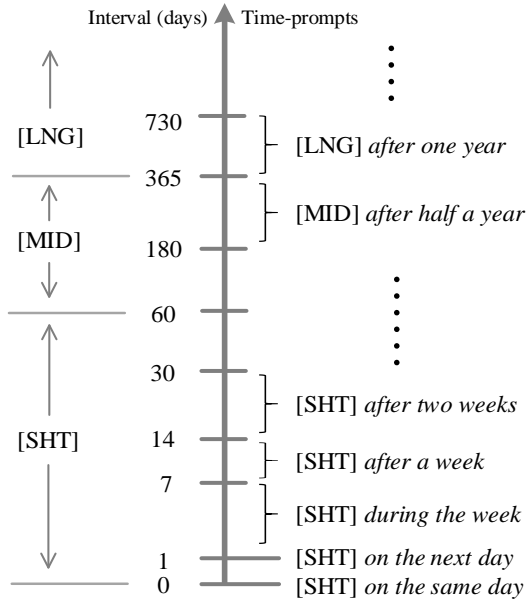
Interval (days) Time-prompts

[LNG]

730

[LNG] *after one year*

365

[MID]

[MID] *after half a year*

180

60

30

[SHT] *after two weeks*

[SHT]

14

[SHT] *after a week*

7

[SHT] *during the week*

1

[SHT] *on the next day*

0

[SHT] *on the same day*